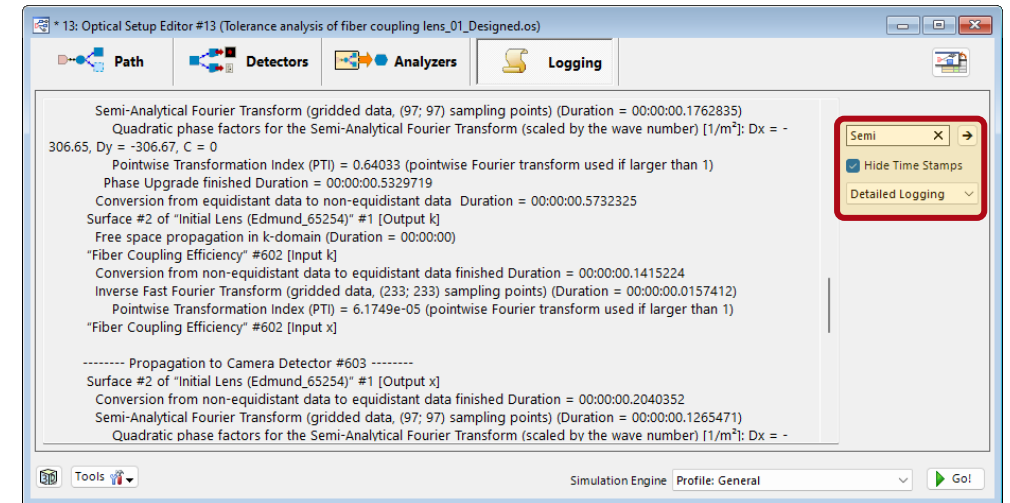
* 13: Optical Setup Editor #13 (Tolerance analysis of fiber coupling lens_01_Designed.os)

Path | Detectors | Analyzers | Logging

Semi-Analytical Fourier Transform (gridded data, (97; 97) sampling points) (Duration = 00:00:00.1762835)
Quadratic phase factors for the Semi-Analytical Fourier Transform (scaled by the wave number) [1/m²]: Dx = -306.65, Dy = -306.67, C = 0
Pointwise Transformation Index (PTI) = 0.64033 (pointwise Fourier transform used if larger than 1)
Phase Upgrade finished Duration = 00:00:00.5329719
Conversion from equidistant data to non-equidistant data Duration = 00:00:00.5732325
Surface #2 of "Initial Lens (Edmund_65254)" #1 [Output k]
Free space propagation in k-domain (Duration = 00:00:00)
"Fiber Coupling Efficiency" #602 [Input k]
Conversion from non-equidistant data to equidistant data finished Duration = 00:00:00.1415224
Inverse Fast Fourier Transform (gridded data, (233; 233) sampling points) (Duration = 00:00:00.0157412)
Pointwise Transformation Index (PTI) = 6.1749e-05 (pointwise Fourier transform used if larger than 1)
"Fiber Coupling Efficiency" #602 [Input x]

-------- Propagation to Camera Detector #603 --------
Surface #2 of "Initial Lens (Edmund_65254)" #1 [Output x]
Conversion from non-equidistant data to equidistant data finished Duration = 00:00:00.2040352
Semi-Analytical Fourier Transform (gridded data, (97; 97) sampling points) (Duration = 00:00:00.1265471)
Quadratic phase factors for the Semi-Analytical Fourier Transform (scaled by the wave number) [1/m²]: Dx = -

Semi
Hide Time Stamps
Detailed Logging

Tools
Simulation Engine Profile: General
Go!